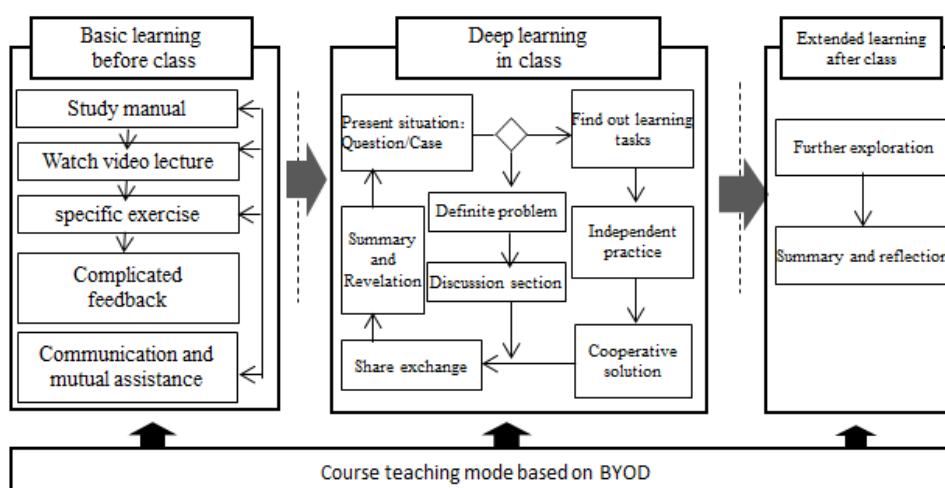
Basic learning before class

Study manual

Watch video lecture

specific exercise

Complicated feedback

Communication and mutual assistance

Deep learning in class

Present situation: Question/Case

Find out learning tasks

Definite problem

Summary and Revelation

Discussion section

Independent practice

Cooperative solution

Share exchange

Extended learning after class

Further exploration

Summary and reflection

Course teaching mode based on BYOD